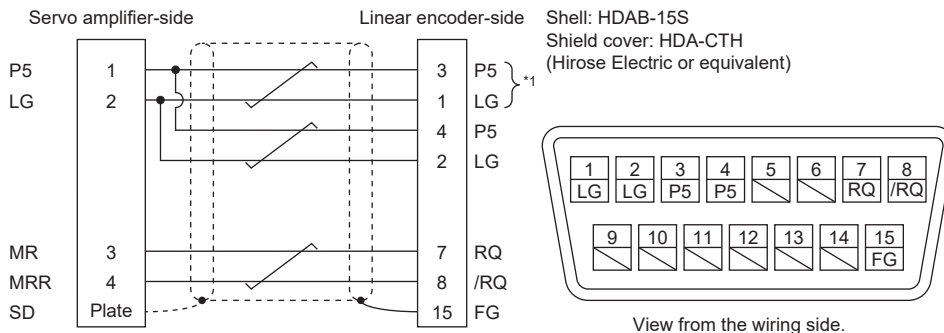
Servo amplifier-side

Linear encoder-side

Shell: HDAB-15S
Shield cover: HDA-CTH
(Hirose Electric or equivalent)

| | | | |
|---|---|---|---|
| P5 | 1 | 3 | P5 |
| LG | 2 | 1 | LG |
| | | 4 | P5 |
| | | 2 | LG |
| MR | 3 | 7 | RQ |
| MRR | 4 | 8 | /RQ |
| SD | Plate | 15 | FG |

*1

1 LG
2 LG
3 P5
4 P5
5
6
7 RQ
8 /RQ
9
10
11
12
13
14
15 FG

View from the wiring side.